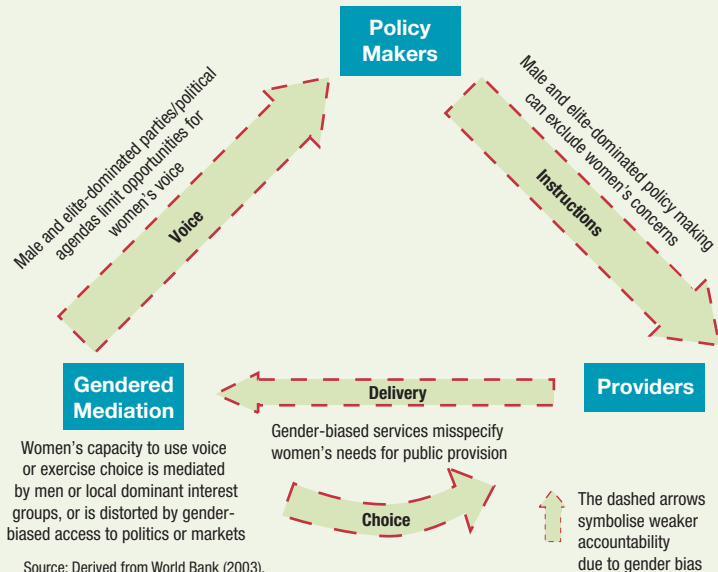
Policy Makers

Male and elite-dominated parties/political agendas limit opportunities for women's voice

Voice

Male and elite-dominated policy making can exclude women's concerns

Instructions

Gendered Mediation

Delivery

Providers

Women's capacity to use voice or exercise choice is mediated by men or local dominant interest groups, or is distorted by gender-biased access to politics or markets

Gender-biased services misspecify women's needs for public provision

Choice

The dashed arrows symbolise weaker accountability due to gender bias

Source: Derived from World Bank (2003).